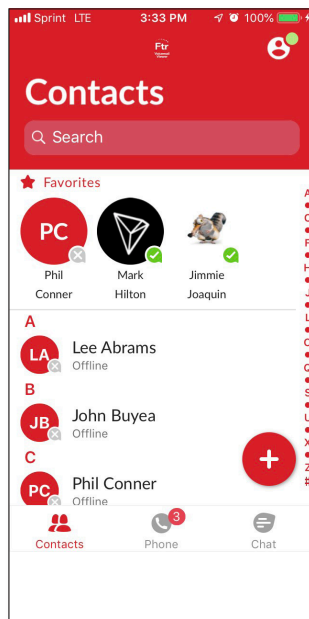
Sprint LTE 3:33 PM 100%

Ftr

Contacts

Search

Favorites

PC
Phil Conner

Mark Hilton

Jimmie Joaquin

A
LA
Lee Abrams
Offline

B
JB
John Buyea
Offline

C
PC
Phil Conner
Offline

A
C
F
H
J
L
O
Q
S
U
X
Z
#

+

Contacts
3
Phone
Chat